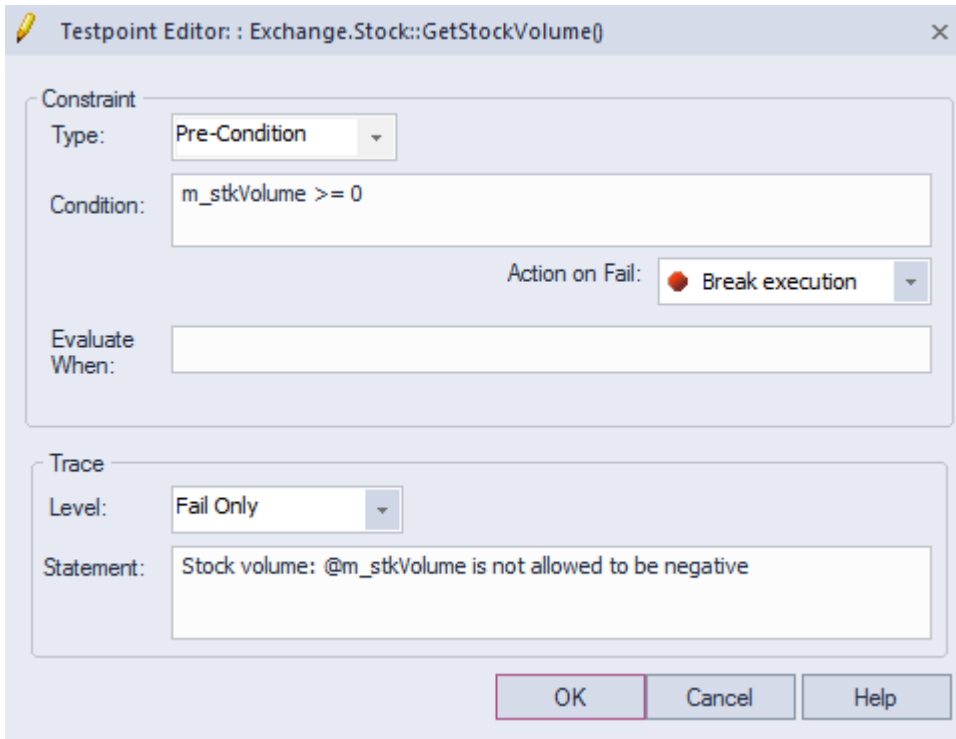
Testpoint Editor: : Exchange.Stock::GetStockVolume()

Constraint

Type: Pre-Condition

Condition: m_stkVolume >= 0

Action on Fail: Break execution

Evaluate When:

Trace

Level: Fail Only

Statement: Stock volume: @m_stkVolume is not allowed to be negative

OK Cancel Help